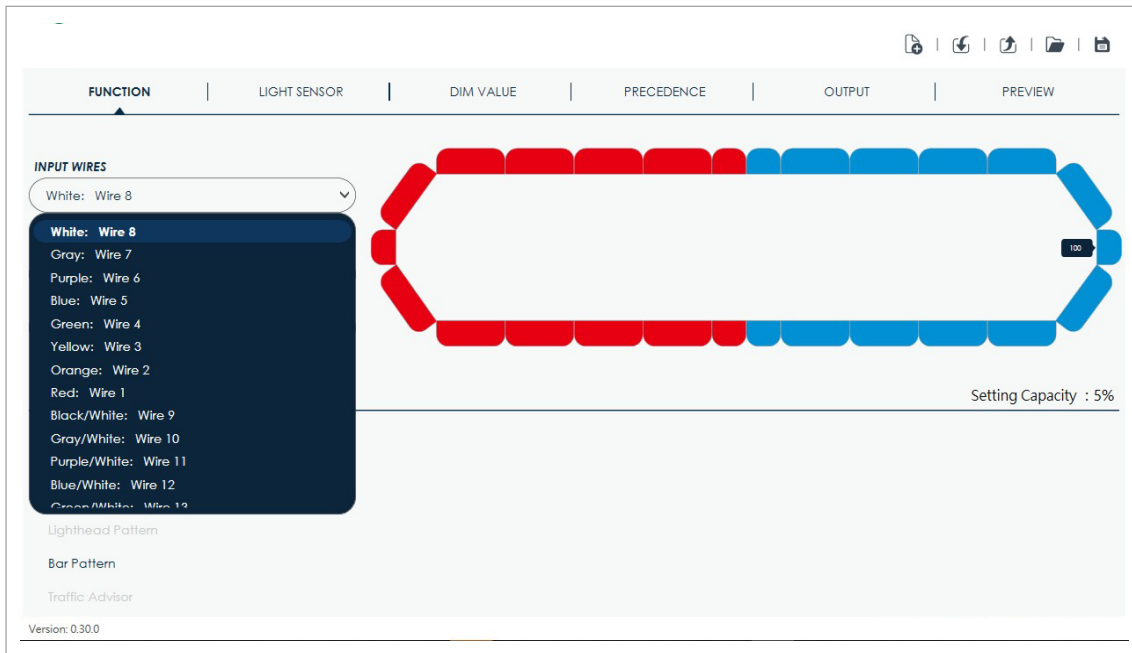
FUNCTION | LIGHT SENSOR | DIM VALUE | PRECEDENCE | OUTPUT | PREVIEW

INPUT WIRES

White: Wire 8

White: Wire 8
Gray: Wire 7
Purple: Wire 6
Blue: Wire 5
Green: Wire 4
Yellow: Wire 3
Orange: Wire 2
Red: Wire 1
Black/White: Wire 9
Gray/White: Wire 10
Purple/White: Wire 11
Blue/White: Wire 12
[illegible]

100

Setting Capacity : 5%

Lighthead Pattern
Bar Pattern
Traffic Advisor

Version: 0.30.0